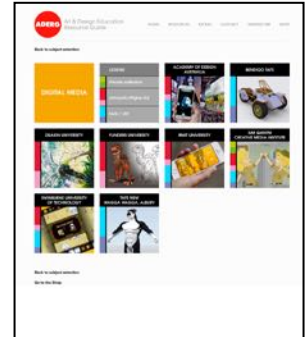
ADEBD Art & Design Education Resource Guide

Back to subject selection

DIGITAL MEDIA

LEGEND

ACADEMY OF DESIGN AUSTRALIA

BENDIGO TAFE

DEAKIN UNIVERSITY

FEDERATION UNIVERSITY

RMIT UNIVERSITY

SAE QANTM CREATIVE MEDIA INSTITUTE

SWINBURNE UNIVERSITY OF TECHNOLOGY

TAFE NSW RIVERINA INSTITUTE, ALBURY

Back to subject selection

Go to the Shop